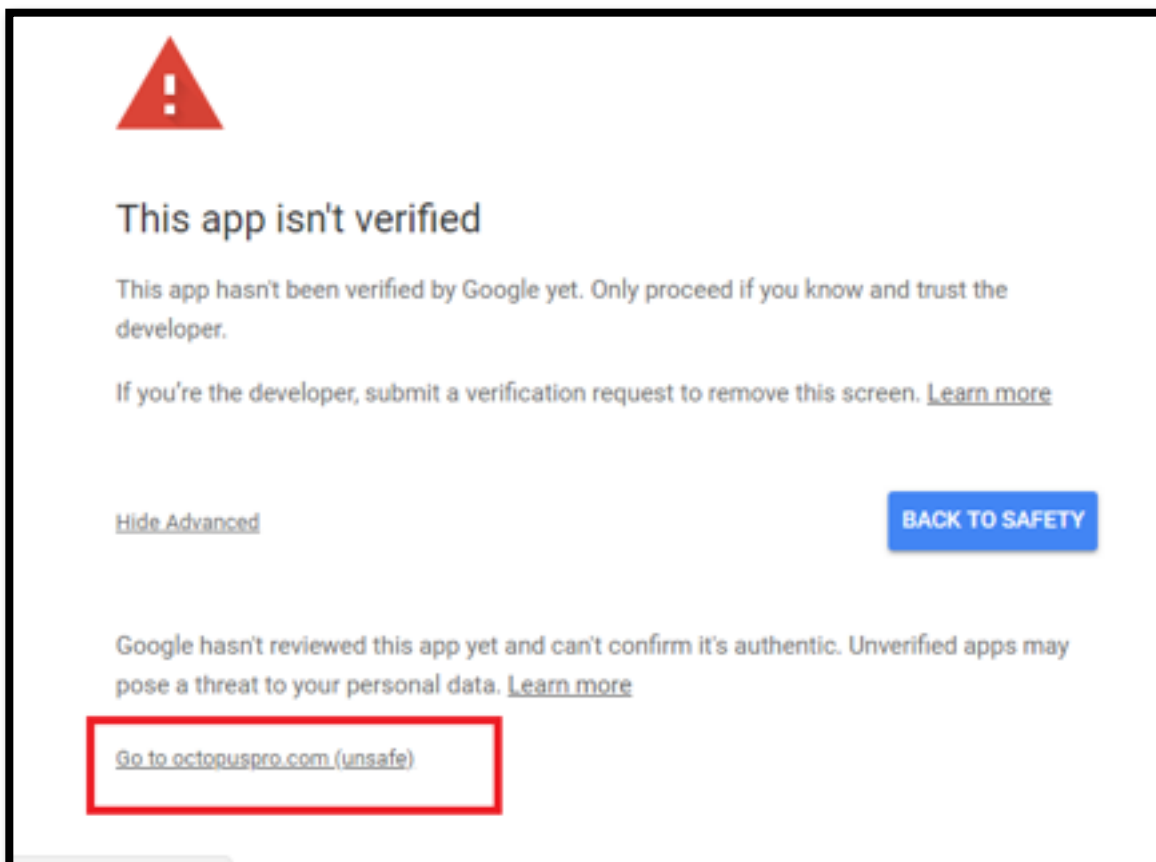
This app isn't verified

This app hasn't been verified by Google yet. Only proceed if you know and trust the developer.

If you're the developer, submit a verification request to remove this screen. Learn more

Hide Advanced

BACK TO SAFETY

Google hasn't reviewed this app yet and can't confirm it's authentic. Unverified apps may pose a threat to your personal data. Learn more

Go to octopuspro.com (unsafe)